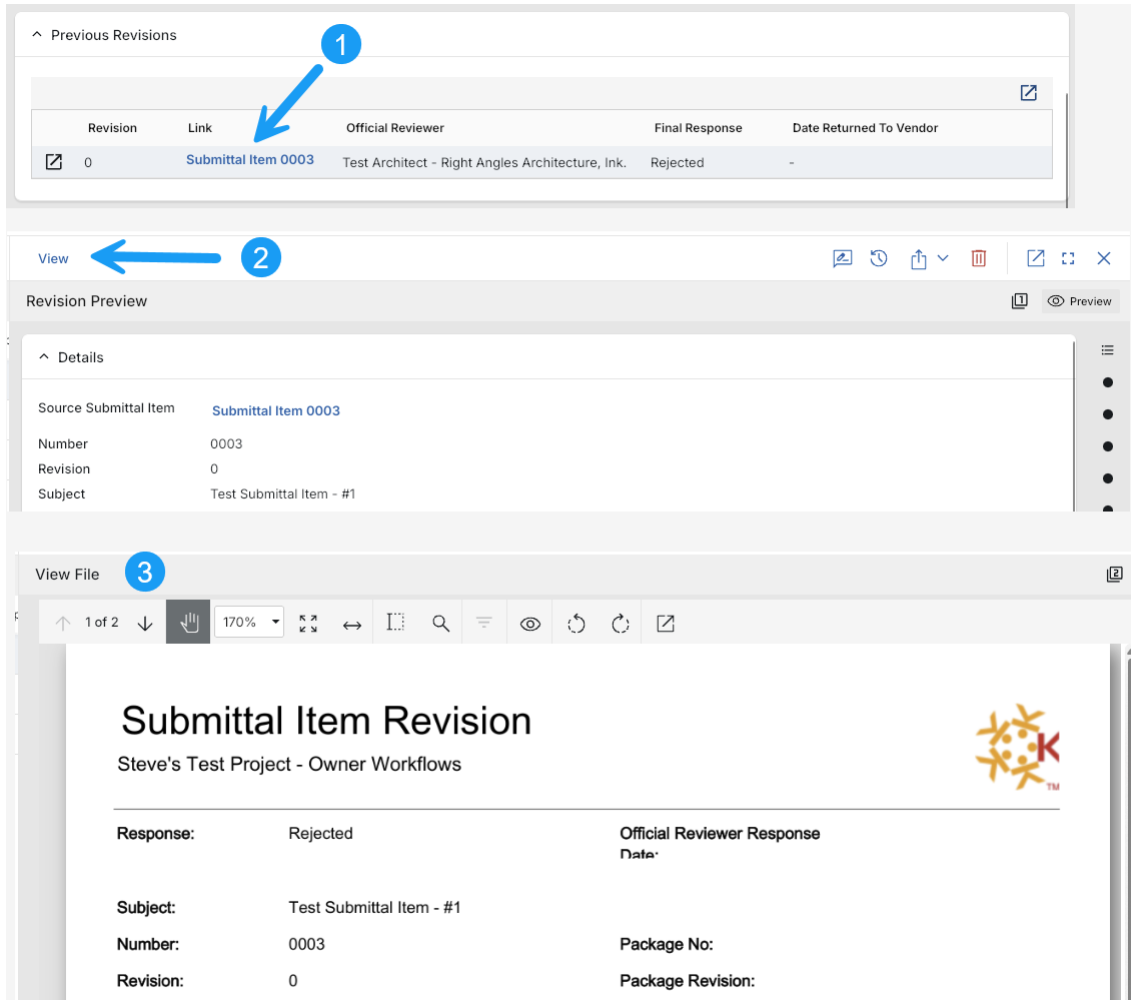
Previous Revisions

1

| Revision | Link | Official Reviewer | Final Response | Date Returned To Vendor |
|---|---|---|---|---|
| 0 | Submittal Item 0003 | Test Architect - Right Angles Architecture, Ink. | Rejected | - |

View

2

Revision Preview

Preview

Details

Source Submittal Item Submittal Item 0003
Number 0003
Revision 0
Subject Test Submittal Item - #1

View File

3

1 of 2

170%

Submittal Item Revision

Steve's Test Project - Owner Workflows

K

TM

Response: Rejected

Official Reviewer Response Date:

Subject: Test Submittal Item - #1

Number: 0003

Package No:

Revision: 0

Package Revision: